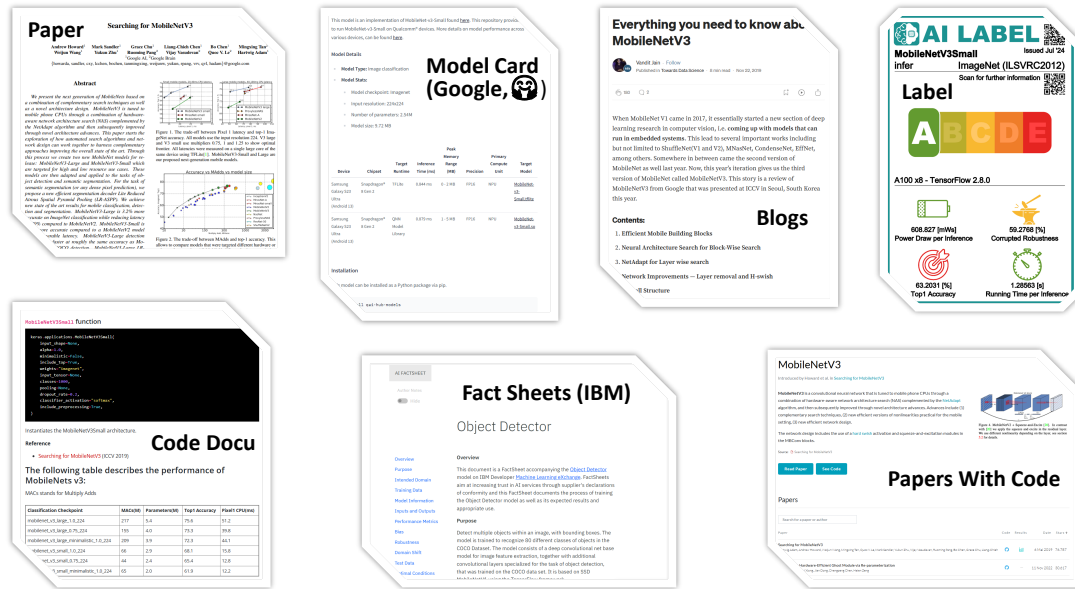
Paper

Searching for MobileNetV3

Andrew Howard Mark Sandler Grace Chu Liang-Chieh Chen Bo Chen Mingxing Tan Weijun Wang Yukun Zhu Ruoming Pang Vijay Vasudevan Quoc V. Le Hartwig Adam

Abstract

We present the next generation of MobileNets based on a combination of complementary search techniques as well as a novel architecture design. MobileNetV3 is tuned to mobile phone CPUs through a combination of hardware-aware network architecture search (NAS) complemented by the NetAdapt algorithm and then subsequently improved through novel architecture advances. This paper starts the exploration of how automated search algorithms and network design can work together to harness complementary approaches improving the overall state of the art. Through this process we create two new MobileNet models for release: MobileNetV3-Large and MobileNetV3-Small which are targeted for high and low resource use cases. These models are then adapted and applied to the tasks of object detection and semantic segmentation. For the task of semantic segmentation (or any dense pixel prediction), we propose a new efficient segmentation decoder Lite Reduced Atrous Spatial Pyramid Pooling (LR-ASPP). We achieve new state of the art results for mobile classification, detection and segmentation. MobileNetV3-Large is 3.2% more accurate on ImageNet classification while reducing latency

Figure 1. The trade-off between Pixel 1 latency and top-1 ImageNet accuracy.

Figure 2. The trade-off between MAdds and top-1 accuracy.

This model is an implementation of MobileNet-v3-Small found here. This repository provides to run MobileNet-v3-Small on Qualcomm® devices. More details on model performance across various devices, can be found here.

Model Details

Model Type: Image classification

Model Stats:

Model checkpoint: Imagenet

Input resolution: 224x224

Number of parameters: 2.54M

Model size: 9.72 MB

Model Card (Google, 🤗)

| Device | Chipset | Target Runtime | Inference Time (ms) | Peak Memory Range (MB) | Precision | Primary Compute Unit | Target Model |
|---|---|---|---|---|---|---|---|
| Samsung Galaxy S23 Ultra (Android 13) | Snapdragon® 8 Gen 2 | TFLite | 0.644 ms | 0 - 2 MB | FP16 | NPU | MobileNet-v3-Small.tflite |
| Samsung Galaxy S23 Ultra (Android 13) | Snapdragon® 8 Gen 2 | QNN Model Library | 0.670 ms | 1 - 5 MB | FP16 | NPU | MobileNet-v3-Small.so |

Installation

model can be installed as a Python package via pip.

!pip install qai-hub-models

Everything you need to know abo MobileNetV3

Vandit Jain · Follow
Published in Towards Data Science · 6 min read · Nov 30, 2019

When MobileNet V1 came in 2017, it essentially started a new section of deep learning research in computer vision, i.e. coming up with models that can run in embedded systems. This lead to several important works including but not limited to ShuffleNet(V1 and V2), MNasNet, CondenseNet, EffNet, among others. Somewhere in between came the second version of MobileNet as well last year. Now, this year's iteration gives us the third version of MobileNet called MobileNetV3. This story is a review of MobileNetV3 from Google that was presented at ICCV in Seoul, South Korea this year.

Blogs

Contents:

1. Efficient Mobile Building Blocks
2. Neural Architecture Search for Block-Wise Search
3. NetAdapt for Layer wise search
Network Improvements — Layer removal and H-swish
Structure

AI LABEL
MobileNetV3Small Issued Jul '24
infer ImageNet (ILSVRC2012)
Scan for further information
Label
A B C D E
A100 x8 - TensorFlow 2.8.0
608.827 [mWs] Power Draw per inference
59.2768 [%] Corrupted Robustness
63.2031 [%] Top1 Accuracy
1.28563 [s] Running Time per inference

MobileNetV3Small function

keras.applications.MobileNetV3Small(
    input_shape=None,
    alpha=1.0,
    minimalistic=False,
    include_top=True,
    weights="imagenet",
    input_tensor=None,
    classes=1000,
    pooling=None,
    dropout_rate=0.2,
    classifier_activation="softmax",
    include_preprocessing=True,
)

Instantiates the MobileNetV3Small architecture.

Code Docu

Reference

Searching for MobileNetV3 (ICCV 2019)

The following table describes the performance of MobileNets v3:

MACs stands for Multiply Adds

| Classification Checkpoint | MACs(M) | Parameters(M) | Top1 Accuracy | Pixel1 CPU(ms) |
|---|---|---|---|---|
| mobilenet_v3_large_1.0_224 | 217 | 5.4 | 75.6 | 51.2 |
| mobilenet_v3_large_0.75_224 | 155 | 4.0 | 73.3 | 39.8 |
| mobilenet_v3_large_minimalistic_1.0_224 | 209 | 3.9 | 72.3 | 44.1 |
| mobilenet_v3_small_1.0_224 | 66 | 2.9 | 68.1 | 15.8 |
| mobilenet_v3_small_0.75_224 | 44 | 2.4 | 65.4 | 12.8 |
| mobilenet_v3_small_minimalistic_1.0_224 | 65 | 2.0 | 61.9 | 12.2 |

AI FACTSHEET

Fact Sheets (IBM)

Object Detector

Overview
Purpose
Intended Domain
Training Data
Model Information
Inputs and Outputs
Performance Metrics
Bias
Robustness
Domain Shift
Test Data
Optimal Conditions

Overview

This document is a FactSheet accompanying the Object Detector model on IBM Developer Machine Learning eXchange. FactSheets aim at increasing trust in AI services through supplier's declarations of conformity and this FactSheet documents the process of training the Object Detector model as well as its expected results and appropriate use.

Purpose

Detect multiple objects within an image, with bounding boxes. The model is trained to recognize 80 different classes of objects in the COCO Dataset. The model consists of a deep convolutional net base model for image feature extraction, together with additional convolutional layers specialized for the task of object detection, that was trained on the COCO data set. It is based on SSD

MobileNetV3

Introduced by Howard et al. in Searching for MobileNetV3

MobileNetV3 is a convolutional neural network that is tuned to mobile phone CPUs through a combination of hardware-aware network architecture search (NAS) complemented by the NetAdapt algorithm, and then subsequently improved through novel architecture advances. Advances include (1) complementary search techniques, (2) new efficient versions of nonlinearities practical for the mobile setting, (3) new efficient network design.

The network design includes the use of a hard swish activation and squeeze-and-excitation modules in the MBConv blocks.

Read Paper See Code

Papers With Code

Papers

Search for a paper or author